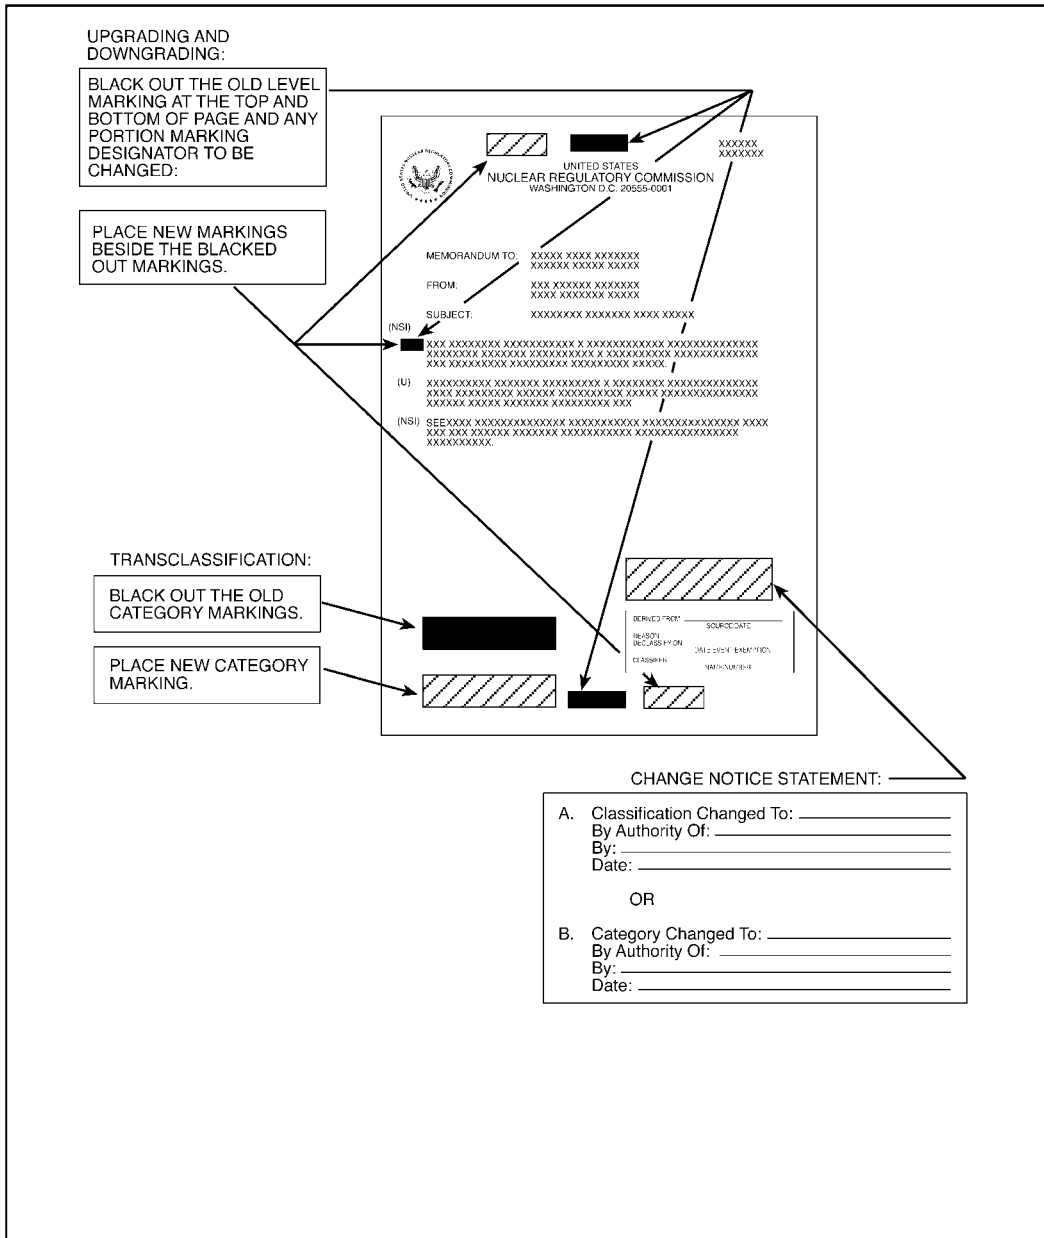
UPGRADING AND DOWNGRADING:

BLACK OUT THE OLD LEVEL MARKING AT THE TOP AND BOTTOM OF PAGE AND ANY PORTION MARKING DESIGNATOR TO BE CHANGED:

PLACE NEW MARKINGS BESIDE THE BLACKED OUT MARKINGS.

XXXXXX
XXXXXXX

UNITED STATES
NUCLEAR REGULATORY COMMISSION
WASHINGTON D.C. 20555-0001

MEMORANDUM TO: XXXXX XXXX XXXXXXX XXXXXXX XXXXX XXXXX

FROM: XXX XXXXXX XXXXXXX XXXX XXXXXXX XXXXX

SUBJECT: XXXXXXXX XXXXXXX XXXX XXXXX

(NSI) XXX XXXXXXXX XXXXXXXXXXX X XXXXXXXXXXXX XXXXXXXXXXXXXX XXXXXXXX XXXXXXX XXXXXXXXXX X XXXXXXXXXX XXXXXXXXXXXXX XXX XXXXXXXXXX XXXXXXXXX XXXXXXXXXX XXXXX.

(U) XXXXXXXXXX XXXXXXX XXXXXXXXX X XXXXXXXX XXXXXXXXXXXXXX XXXX XXXXXXXXX XXXXXX XXXXXXXXXX XXXXX XXXXXXXXXXXXXXX XXXXXX XXXXX XXXXXXX XXXXXXXXX XXX

(NSI) SEEXXXX XXXXXXXXXXXXX XXXXXXXXXXX XXXXXXXXXXXXXXX XXXX XXX XXX XXXXXX XXXXXXX XXXXXXXXXXX XXXXXXXXXXXXXXXX XXXXXXXXXX.

TRANSCLASSIFICATION:

BLACK OUT THE OLD CATEGORY MARKINGS.

PLACE NEW CATEGORY MARKING.

DERIVED FROM SOURCE/DATE
REASON
DECLASSIFY ON DATE/EVENT/EXEMPTION
CLASSIFIER NAME/NUMBER

CHANGE NOTICE STATEMENT:

A. Classification Changed To:
By Authority Of:
By:
Date:

OR

B. Category Changed To:
By Authority Of:
By:
Date: